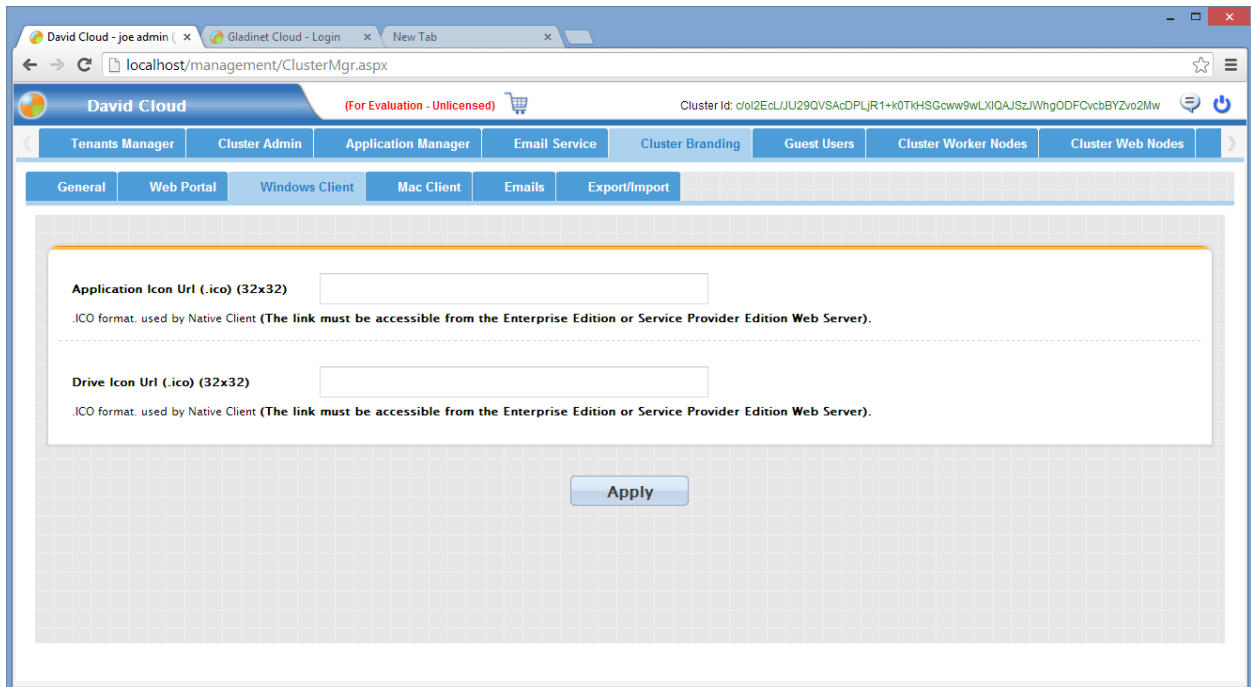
David Cloud - joe admin ( ×
Gladinet Cloud - Login ×
New Tab ×

localhost/management/ClusterMgr.aspx

David Cloud
(For Evaluation - Unlicensed)
Cluster Id: c/oI2EcL/JU29QVSAcDPLjR1+k0TkHSGcww9wLXIQAJSzJWhgODFCvcbBYZvo2Mw

Tenants Manager | Cluster Admin | Application Manager | Email Service | Cluster Branding | Guest Users | Cluster Worker Nodes | Cluster Web Nodes

General | Web Portal | Windows Client | Mac Client | Emails | Export/Import

Application Icon Url (.ico) (32x32)
.ICO format. used by Native Client (The link must be accessible from the Enterprise Edition or Service Provider Edition Web Server).

Drive Icon Url (.ico) (32x32)
.ICO format. used by Native Client (The link must be accessible from the Enterprise Edition or Service Provider Edition Web Server).

Apply